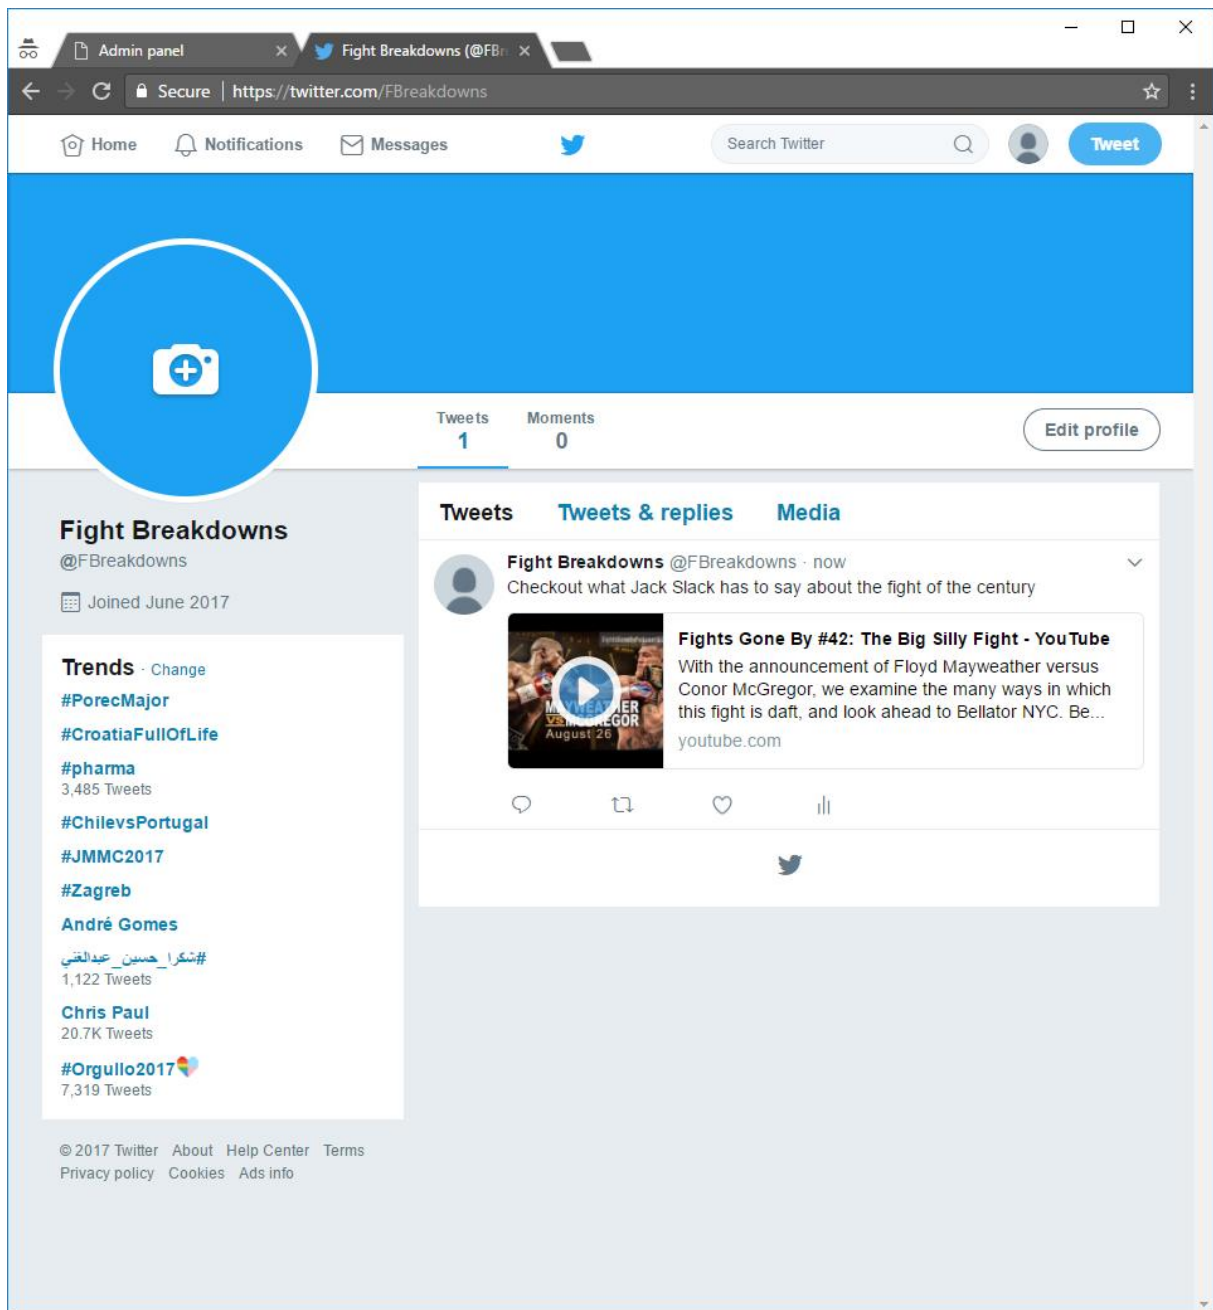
Admin panel ×
Fight Breakdowns (@FB ×

Secure | https://twitter.com/FBreakdowns

Home Notifications Messages Search Twitter Tweet

Tweets 1 Moments 0 Edit profile

Fight Breakdowns
@FBreakdowns
Joined June 2017

Trends · Change
#PorecMajor
#CroatiaFullOfLife
#pharma
3,485 Tweets
#ChilevsPortugal
#JMMC2017
#Zagreb
André Gomes
#شكرا_حسين_عبدالغني
1,122 Tweets
Chris Paul
20.7K Tweets
#Orgullo2017
7,319 Tweets

© 2017 Twitter About Help Center Terms
Privacy policy Cookies Ads info

Tweets Tweets & replies Media

Fight Breakdowns @FBreakdowns · now
Checkout what Jack Slack has to say about the fight of the century

MAYWEATHER VS MCGREGOR August 26
Fights Gone By #42: The Big Silly Fight - YouTube
With the announcement of Floyd Mayweather versus Conor McGregor, we examine the many ways in which this fight is daft, and look ahead to Bellator NYC. Be...
youtube.com